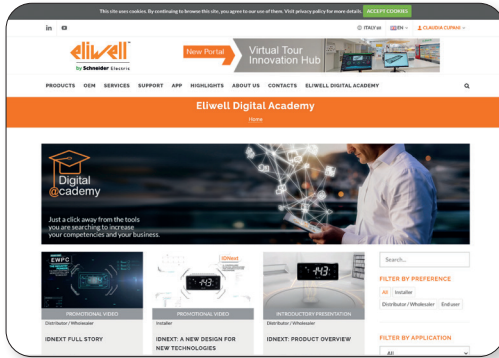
This site uses cookies. By continuing to browse this site, you agree to our use of them. Visit privacy policy for more details. ACCEPT COOKIES

in

mylw EN CLAUDIA CUPANI

eliwell
by Schneider Electric

New Portal

Virtual Tour
Innovation Hub

PRODUCTS OEM SERVICES SUPPORT APP HIGHLIGHTS ABOUT US CONTACTS ELIWELL DIGITAL ACADEMY

Eliwell Digital Academy

Home

Digital
academy

Just a click away from the tools
you are searching to increase
your competencies and your business.

EWPC

PROMOTIONAL VIDEO
Distributor / Wholesaler

IDNEXT FULL STORY

IDNext

PROMOTIONAL VIDEO
Installer

IDNEXT: A NEW DESIGN FOR NEW TECHNOLOGIES

INTRODUCTORY PRESENTATION
Distributor / Wholesaler

IDNEXT: PRODUCT OVERVIEW

Search...

FILTER BY PREFERENCE

All Installer
Distributor / Wholesaler Enduser

FILTER BY APPLICATION

All